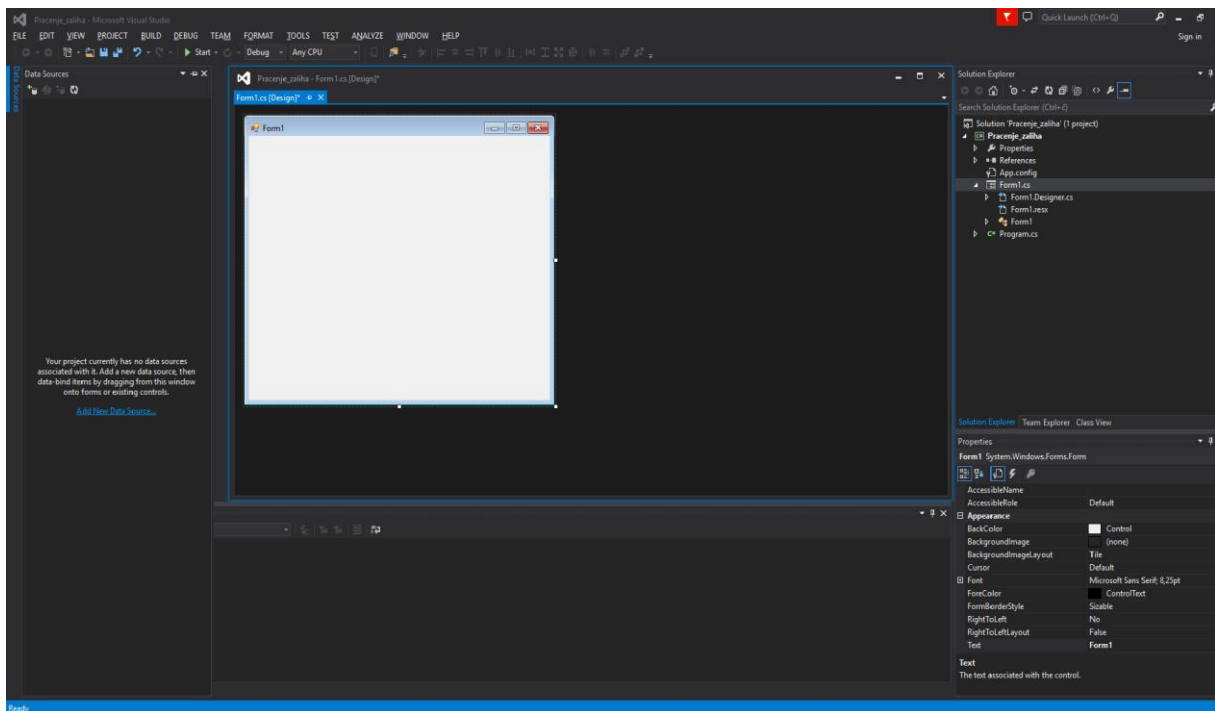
Pracenje_zaliha - Microsoft Visual Studio
Quick Launch (Ctrl+Q)
FILE EDIT VIEW PROJECT BUILD DEBUG TEAM FORMAT TOOLS TEST ANALYZE WINDOW HELP
Sign in
Start Debug Any CPU

Data Sources

Your project currently has no data sources associated with it. Add a new data source, then data-bind items by dragging from this window onto forms or existing controls.

Add New Data Source...

Pracenje_zaliha - Form1.cs [Design]*
Form1.cs [Design]*
Form1

Solution Explorer
Search Solution Explorer (Ctrl+;)
Solution 'Pracenje_zaliha' (1 project)
Pracenje_zaliha
Properties
References
App.config
Form1.cs
Form1.Designer.cs
Form1.resx
Form1
Program.cs

Solution Explorer Team Explorer Class View

Properties
Form1 System.Windows.Forms.Form

| | |
|---|---|
| AccessibleName | |
| AccessibleRole | Default |
| Appearance | |
| BackColor | Control |
| BackgroundImage | (none) |
| BackgroundImageLayout | Tile |
| Cursor | Default |
| Font | Microsoft Sans Serif; 8,25pt |
| ForeColor | ControlText |
| FormBorderStyle | Sizable |
| RightToLeft | No |
| RightToLeftLayout | False |
| Text | Form1 |

Text
The text associated with the control.

Ready